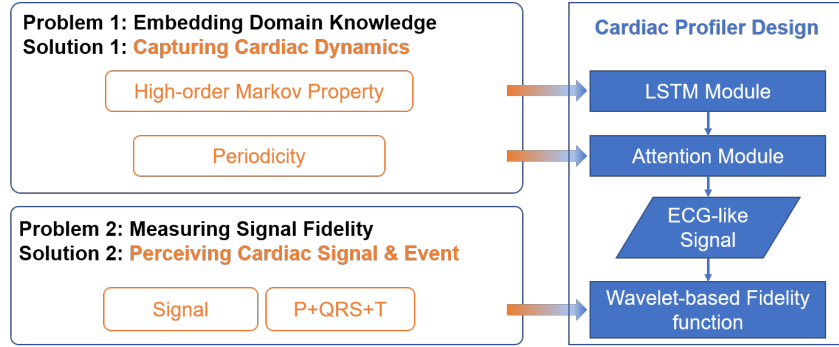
Problem 1: Embedding Domain Knowledge
Solution 1: Capturing Cardiac Dynamics

High-order Markov Property

Periodicity

Problem 2: Measuring Signal Fidelity
Solution 2: Perceiving Cardiac Signal & Event

Signal

P+QRS+T

Cardiac Profiler Design

LSTM Module

Attention Module

ECG-like Signal

Wavelet-based Fidelity function